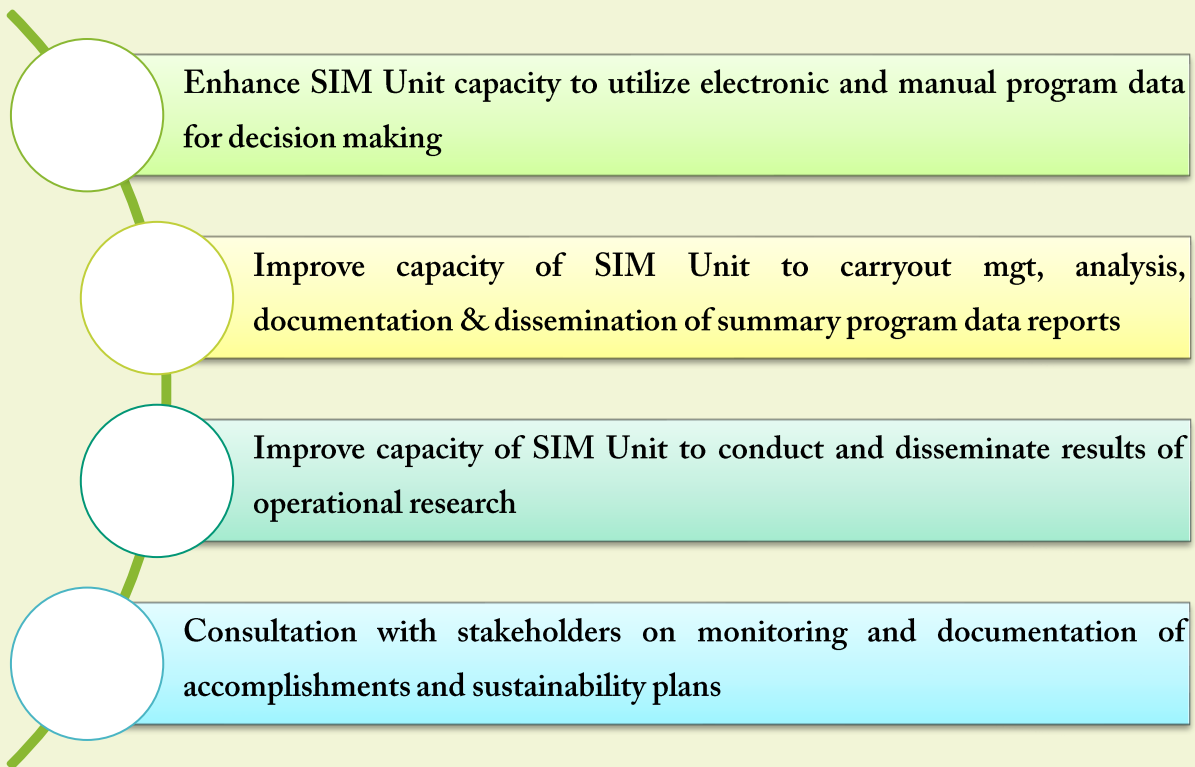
Enhance SIM Unit capacity to utilize electronic and manual program data for decision making

Improve capacity of SIM Unit to carryout mgt, analysis, documentation & dissemination of summary program data reports

Improve capacity of SIM Unit to conduct and disseminate results of operational research

Consultation with stakeholders on monitoring and documentation of accomplishments and sustainability plans